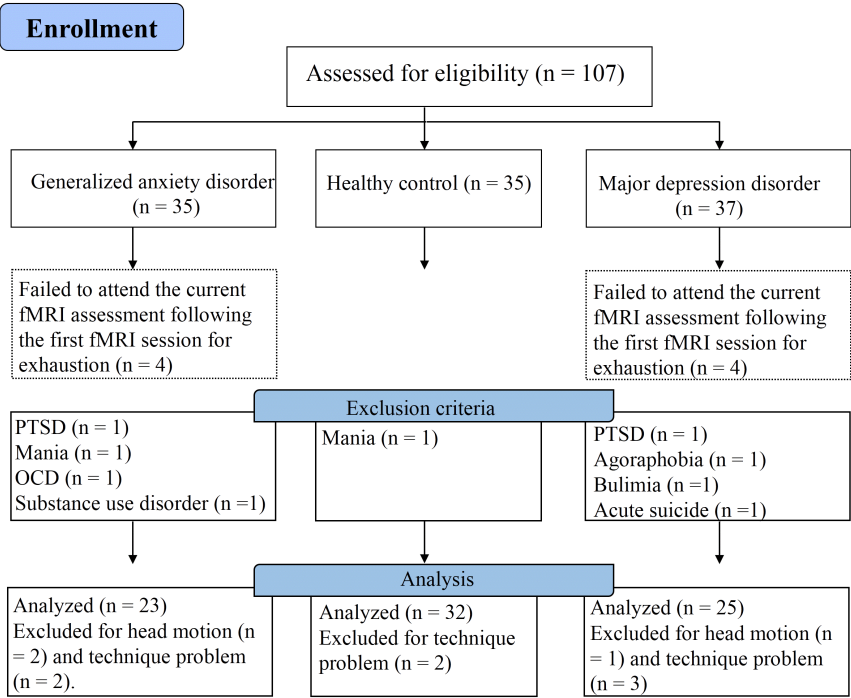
Enrollment

Assessed for eligibility (n = 107)

Generalized anxiety disorder (n = 35)

Healthy control (n = 35)

Major depression disorder (n = 37)

Failed to attend the current fMRI assessment following the first fMRI session for exhaustion (n = 4)

Failed to attend the current fMRI assessment following the first fMRI session for exhaustion (n = 4)

Exclusion criteria

PTSD (n = 1)
Mania (n = 1)
OCD (n = 1)
Substance use disorder (n =1)

Mania (n = 1)

PTSD (n = 1)
Agoraphobia (n = 1)
Bulimia (n =1)
Acute suicide (n =1)

Analysis

Analyzed (n = 23)
Excluded for head motion (n = 2) and technique problem (n = 2).

Analyzed (n = 32)
Excluded for technique problem (n = 2)

Analyzed (n = 25)
Excluded for head motion (n = 1) and technique problem (n = 3)